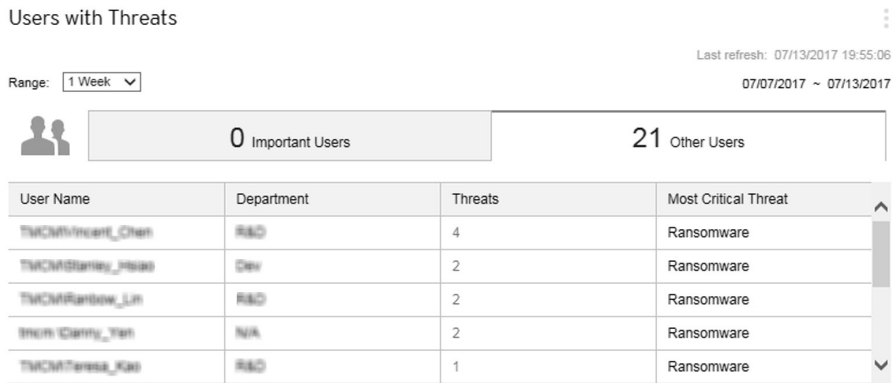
Users with Threats

Last refresh: 07/13/2017 19:55:06

Range: 1 Week

07/07/2017 ~ 07/13/2017

0 Important Users

21 Other Users

| User Name | Department | Threats | Most Critical Threat |
|---|---|---|---|
| TMCM\Vincent_Chen | R&D | 4 | Ransomware |
| TMCM\Stanley_Hsiao | Dev | 2 | Ransomware |
| TMCM\Rainbow_Lin | R&D | 2 | Ransomware |
| tmcm \Danny_Yen | N/A | 2 | Ransomware |
| TMCM\Teresa_Kao | R&D | 1 | Ransomware |